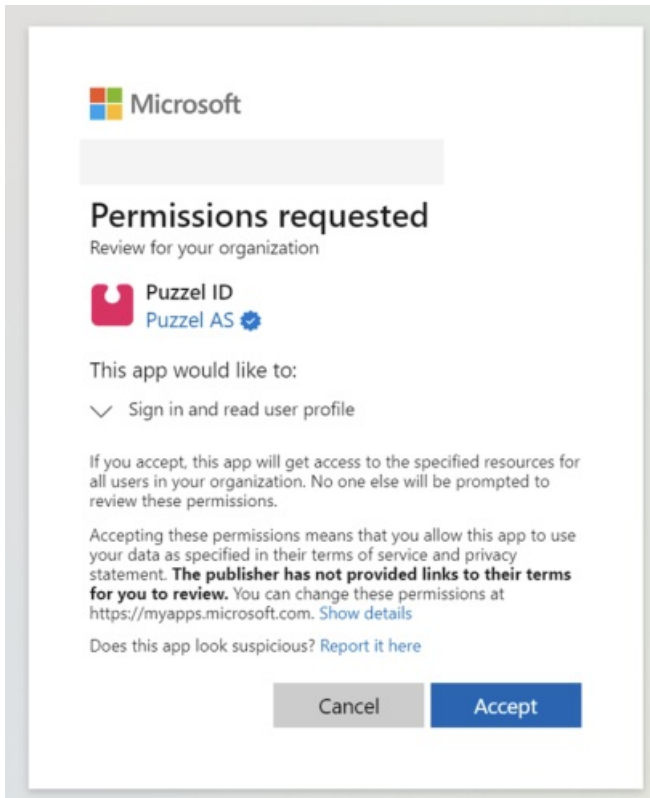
Microsoft

Permissions requested
Review for your organization

Puzzel ID
Puzzel AS

This app would like to:

Sign in and read user profile

If you accept, this app will get access to the specified resources for all users in your organization. No one else will be prompted to review these permissions.

Accepting these permissions means that you allow this app to use your data as specified in their terms of service and privacy statement. **The publisher has not provided links to their terms for you to review.** You can change these permissions at https://myapps.microsoft.com. Show details

Does this app look suspicious? Report it here

Cancel Accept